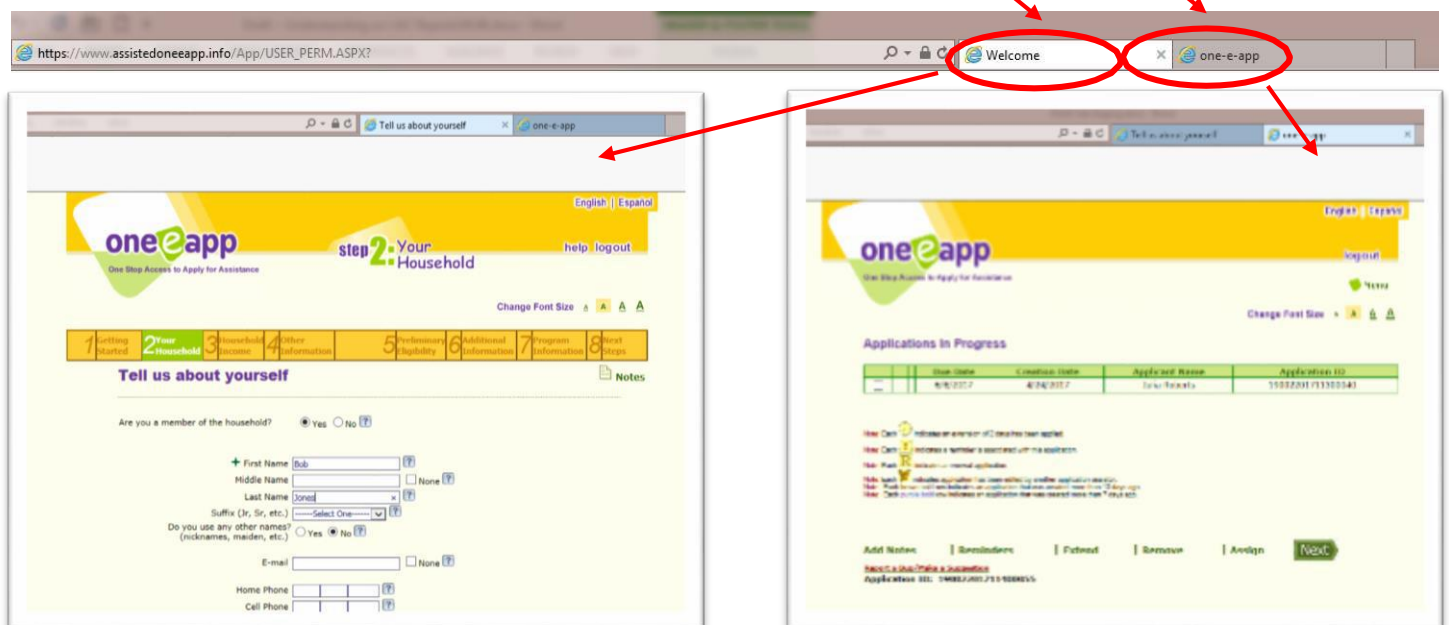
https://www.assistedoneeapp.info/App/USER_PERM.ASPX?
Welcome
one-e-app

Tell us about yourself
one-e-app

English | Español

oneeapp
One Stop Access to Apply for Assistance

step 2: Your Household

help logout

Change Font Size A A A A

1 Getting Started
2 Your Household
3 Household Income
4 Other Information
5 Preliminary Eligibility
6 Additional Information
7 Program Information
8 Next Steps

Tell us about yourself

Notes

Are you a member of the household? Yes No ?

First Name Bob ?
Middle Name None ?
Last Name Jones ?
Suffix (Jr, Sr, etc.) ------Select One------ ?
Do you use any other names? (nicknames, maiden, etc.) Yes No ?

E-mail None ?

Home Phone ?
Cell Phone ?

Tell us about yourself
one-e-app

English | Español

oneeapp
One Stop Access to Apply for Assistance

logout

Change Font Size A A A

Applications In Progress

| | | | Due Date | Creation Date | Applicant Name | Application ID |
|---|---|---|---|---|---|---|
| | | | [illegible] | 4/24/2017 | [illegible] | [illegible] |

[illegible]

Add Notes | Reminders | Extend | Remove | Assign Next

Report a Bug/Make a Suggestion
Applications ID: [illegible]